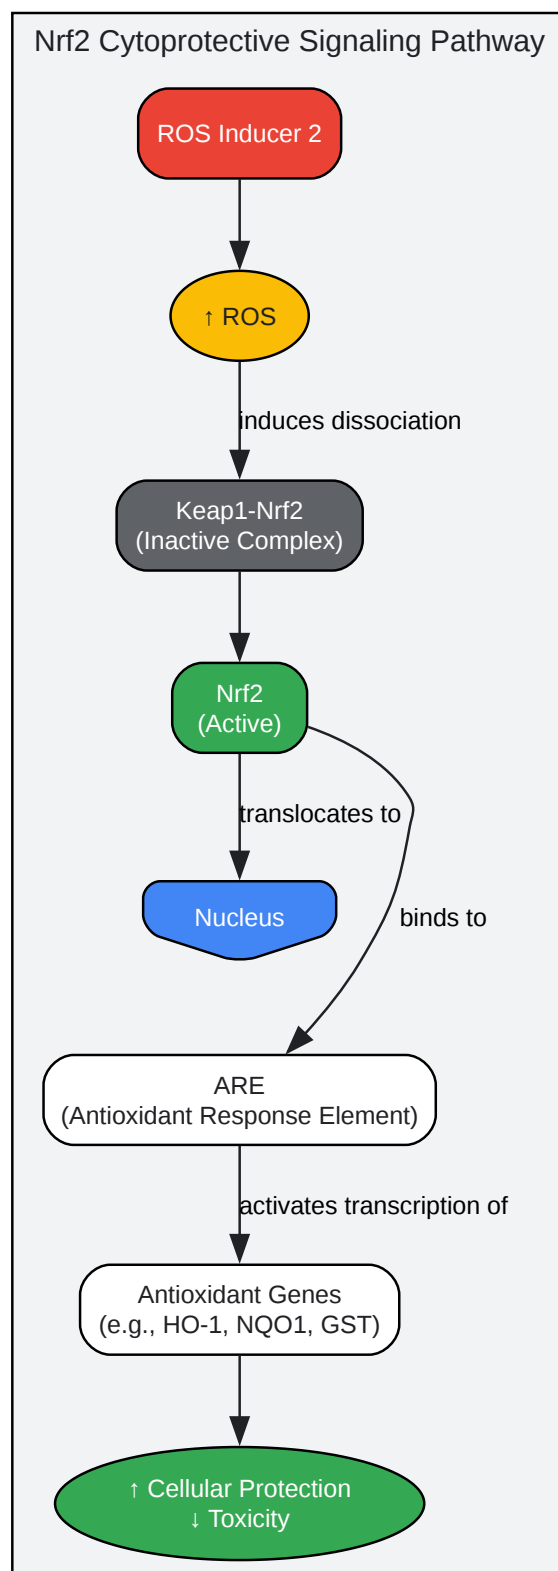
Nrf2 Cytoprotective Signaling Pathway

ROS Inducer 2

↑ ROS

induces dissociation

Keap1-Nrf2
(Inactive Complex)

Nrf2
(Active)

translocates to

binds to

Nucleus

ARE
(Antioxidant Response Element)

activates transcription of

Antioxidant Genes
(e.g., HO-1, NQO1, GST)

↑ Cellular Protection
↓ Toxicity